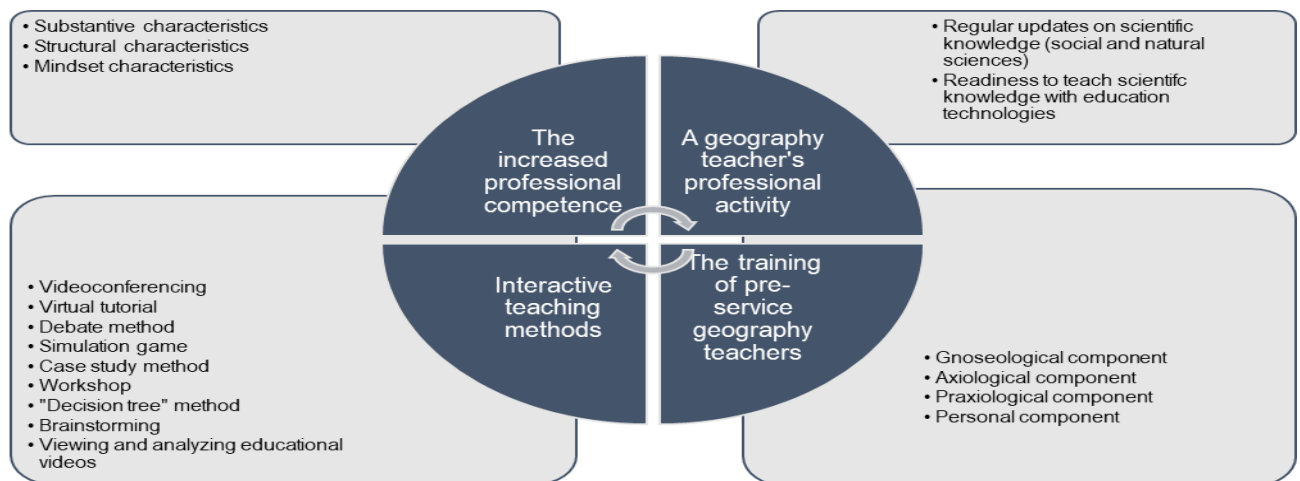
• Substantive characteristics
• Structural characteristics
• Mindset characteristics

• Regular updates on scientific knowledge (social and natural sciences)
• Readiness to teach scientifc knowledge with education technologies

The increased professional competence

A geography teacher's professional activity

Interactive teaching methods

The training of pre-service geography teachers

• Videoconferencing
• Virtual tutorial
• Debate method
• Simulation game
• Case study method
• Workshop
• "Decision tree" method
• Brainstorming
• Viewing and analyzing educational videos

• Gnoseological component
• Axiological component
• Praxiological component
• Personal component